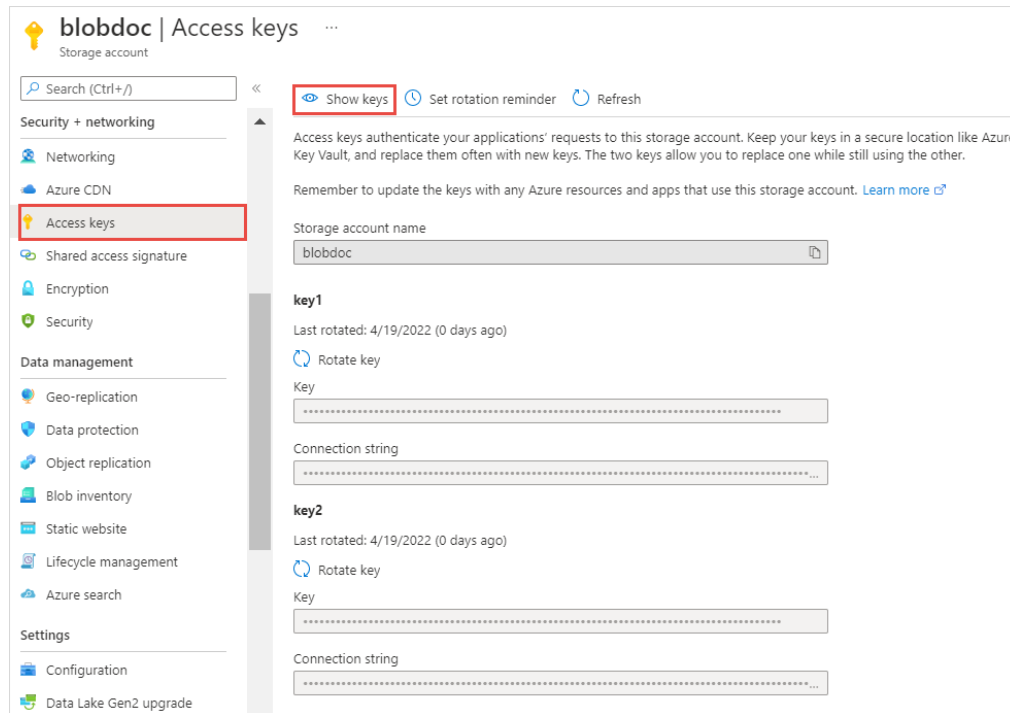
blobdoc | Access keys ···
Storage account

Search (Ctrl+/) «

Security + networking
Networking
Azure CDN
Access keys
Shared access signature
Encryption
Security

Data management
Geo-replication
Data protection
Object replication
Blob inventory
Static website
Lifecycle management
Azure search

Settings
Configuration
Data Lake Gen2 upgrade

Show keys Set rotation reminder Refresh

Access keys authenticate your applications' requests to this storage account. Keep your keys in a secure location like Azur Key Vault, and replace them often with new keys. The two keys allow you to replace one while still using the other.

Remember to update the keys with any Azure resources and apps that use this storage account. Learn more

Storage account name
blobdoc

key1
Last rotated: 4/19/2022 (0 days ago)
Rotate key
Key
••••••••••••••••••••••••••••••••••••••••••••••••••••••••••••••••••••••••••••••••••••••
Connection string
••••••••••••••••••••••••••••••••••••••••••••••••••••••••••••••••••••••••••••••••••••••...

key2
Last rotated: 4/19/2022 (0 days ago)
Rotate key
Key
••••••••••••••••••••••••••••••••••••••••••••••••••••••••••••••••••••••••••••••••••••••
Connection string
••••••••••••••••••••••••••••••••••••••••••••••••••••••••••••••••••••••••••••••••••••••...